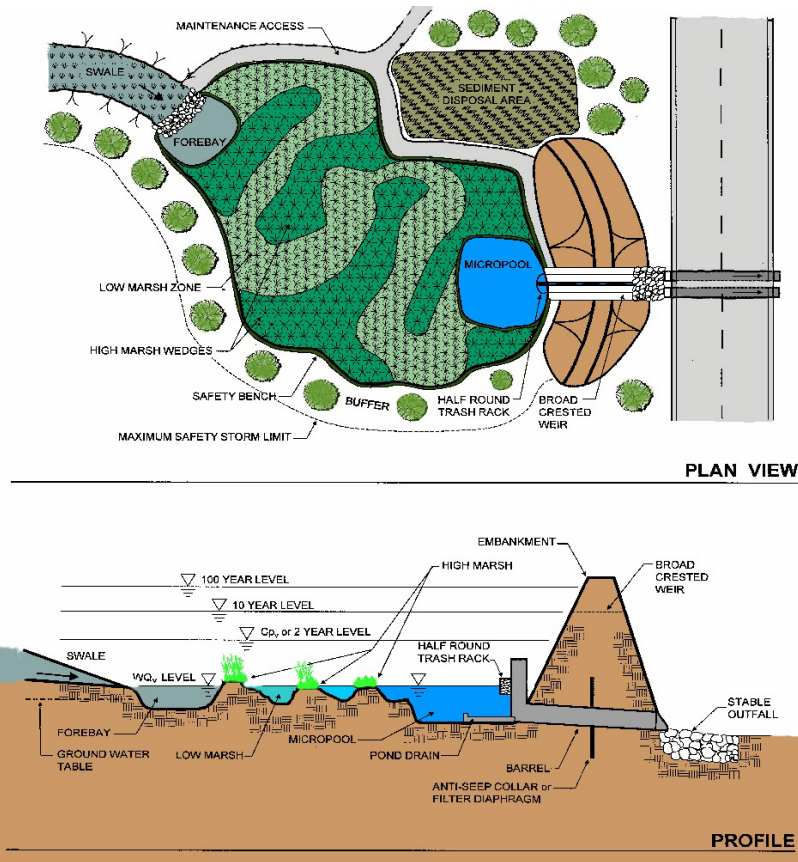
MAINTENANCE ACCESS
SWALE
FOREBAY
SEDIMENT DISPOSAL AREA
MICROPOOL
LOW MARSH ZONE
HIGH MARSH WEDGES
SAFETY BENCH
BUFFER
HALF ROUND TRASH RACK
BROAD CRESTED WEIR
MAXIMUM SAFETY STORM LIMIT
PLAN VIEW

EMBANKMENT
HIGH MARSH
BROAD CRESTED WEIR
100 YEAR LEVEL
10 YEAR LEVEL
$Cp_v$ or 2 YEAR LEVEL
HALF ROUND TRASH RACK
SWALE
$WQ_v$ LEVEL
STABLE OUTFALL
FOREBAY
GROUND WATER TABLE
LOW MARSH
MICROPOOL
POND DRAIN
BARREL
ANTI-SEEP COLLAR or FILTER DIAPHRAGM
PROFILE